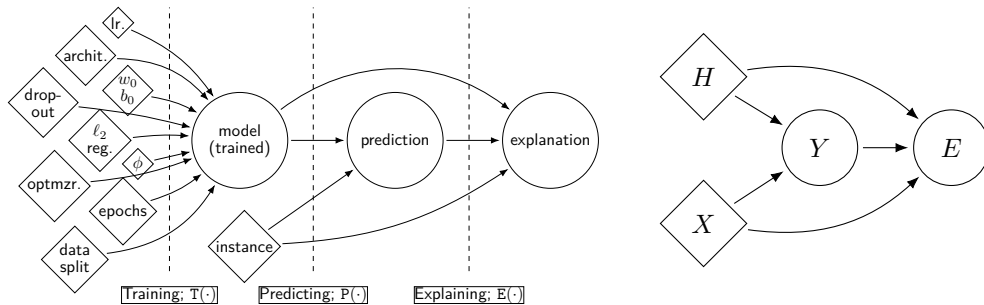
lr.

archit.

$w_0$ $b_0$

drop-out

$\ell_2$ reg.

$\phi$

optmzr.

epochs

data split

model (trained)

prediction

explanation

instance

Training; $\mathtt{T}(\cdot)$

Predicting; $\mathtt{P}(\cdot)$

Explaining; $\mathtt{E}(\cdot)$

$H$

$Y$

$E$

$X$